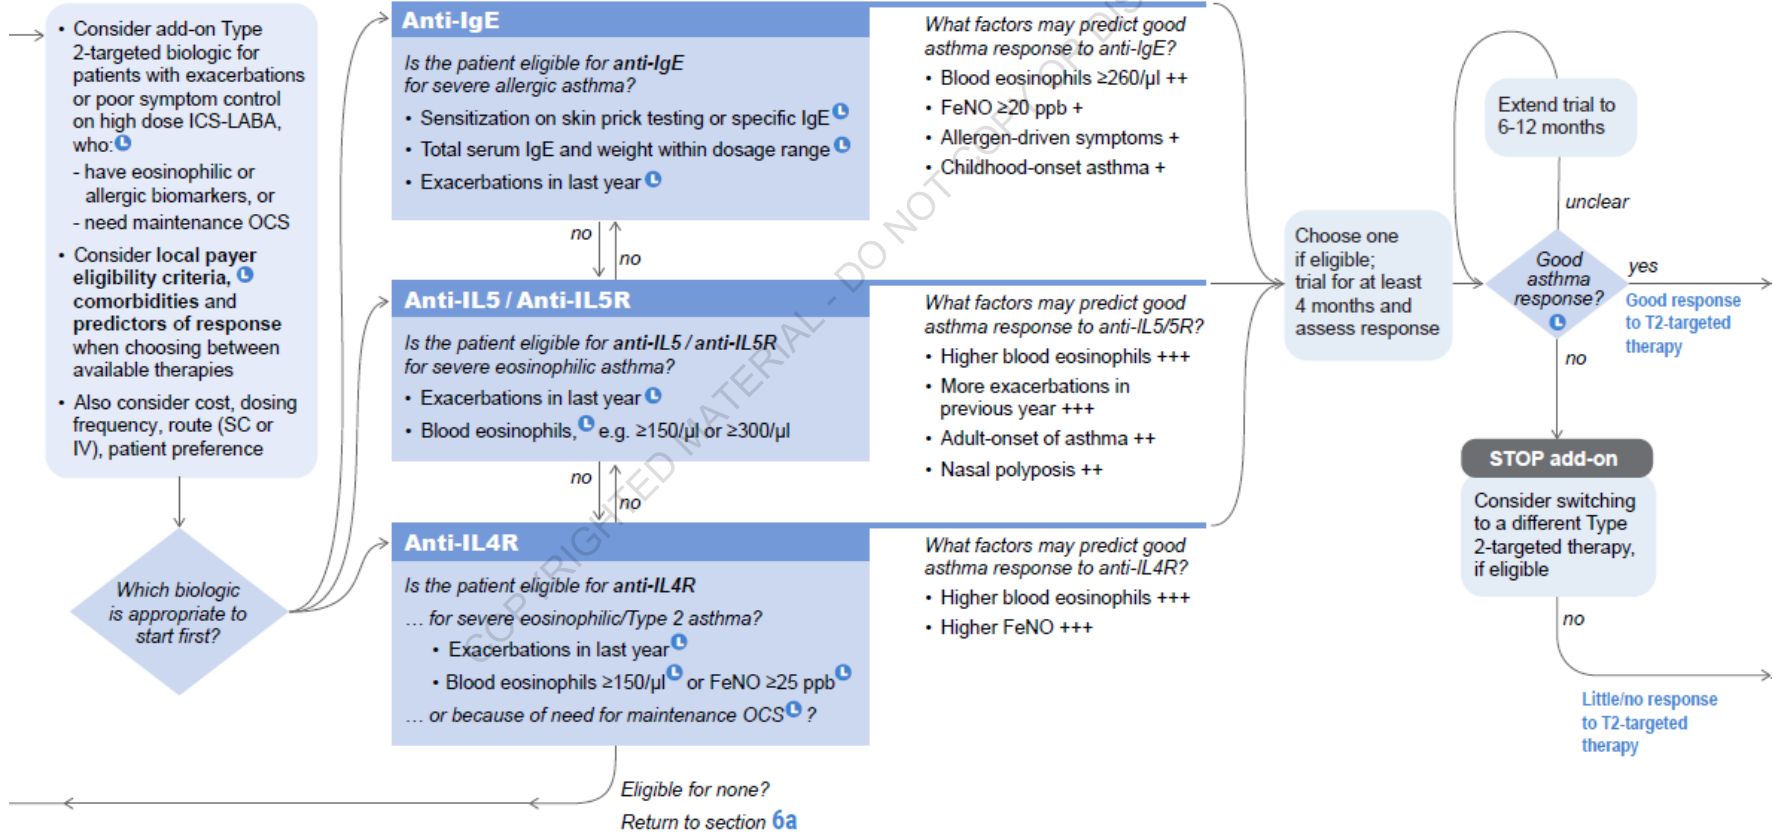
• Consider add-on Type 2-targeted biologic for patients with exacerbations or poor symptom control on high dose ICS-LABA, who:
- have eosinophilic or allergic biomarkers, or
- need maintenance OCS

• Consider local payer eligibility criteria, comorbidities and predictors of response when choosing between available therapies

• Also consider cost, dosing frequency, route (SC or IV), patient preference

Which biologic is appropriate to start first?

Anti-IgE

Is the patient eligible for anti-IgE for severe allergic asthma?
• Sensitization on skin prick testing or specific IgE
• Total serum IgE and weight within dosage range
• Exacerbations in last year

What factors may predict good asthma response to anti-IgE?
• Blood eosinophils ≥260/μl ++
• FeNO ≥20 ppb +
• Allergen-driven symptoms +
• Childhood-onset asthma +

no
no

Anti-IL5 / Anti-IL5R

Is the patient eligible for anti-IL5 / anti-IL5R for severe eosinophilic asthma?
• Exacerbations in last year
• Blood eosinophils, e.g. ≥150/μl or ≥300/μl

What factors may predict good asthma response to anti-IL5/5R?
• Higher blood eosinophils +++
• More exacerbations in previous year +++
• Adult-onset of asthma ++
• Nasal polyposis ++

no
no

Anti-IL4R

Is the patient eligible for anti-IL4R
… for severe eosinophilic/Type 2 asthma?
• Exacerbations in last year
• Blood eosinophils ≥150/μl or FeNO ≥25 ppb
… or because of need for maintenance OCS ?

What factors may predict good asthma response to anti-IL4R?
• Higher blood eosinophils +++
• Higher FeNO +++

Eligible for none?
Return to section 6a

COPYRIGHTED MATERIAL - DO NOT COPY OR DISTRIBUTE

Choose one if eligible; trial for at least 4 months and assess response

Extend trial to 6-12 months

unclear

Good asthma response?

yes

Good response to T2-targeted therapy

no

STOP add-on

Consider switching to a different Type 2-targeted therapy, if eligible

no

Little/no response to T2-targeted therapy